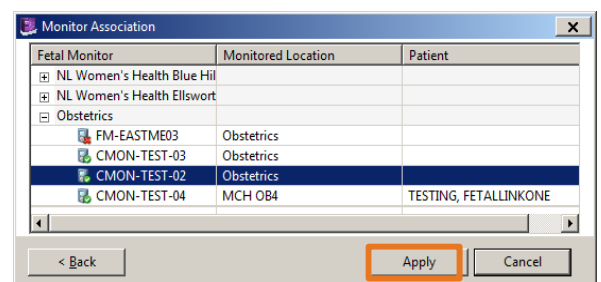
Monitor Association

| Fetal Monitor | Monitored Location | Patient |
|---|---|---|
| NL Women's Health Blue Hil | | |
| NL Women's Health Ellswort | | |
| Obstetrics | | |
| FM-EASTME03 | Obstetrics | |
| CMON-TEST-03 | Obstetrics | |
| CMON-TEST-02 | Obstetrics | |
| CMON-TEST-04 | MCH OB4 | TESTING, FETALLINKONE |

< Back

Apply

Cancel